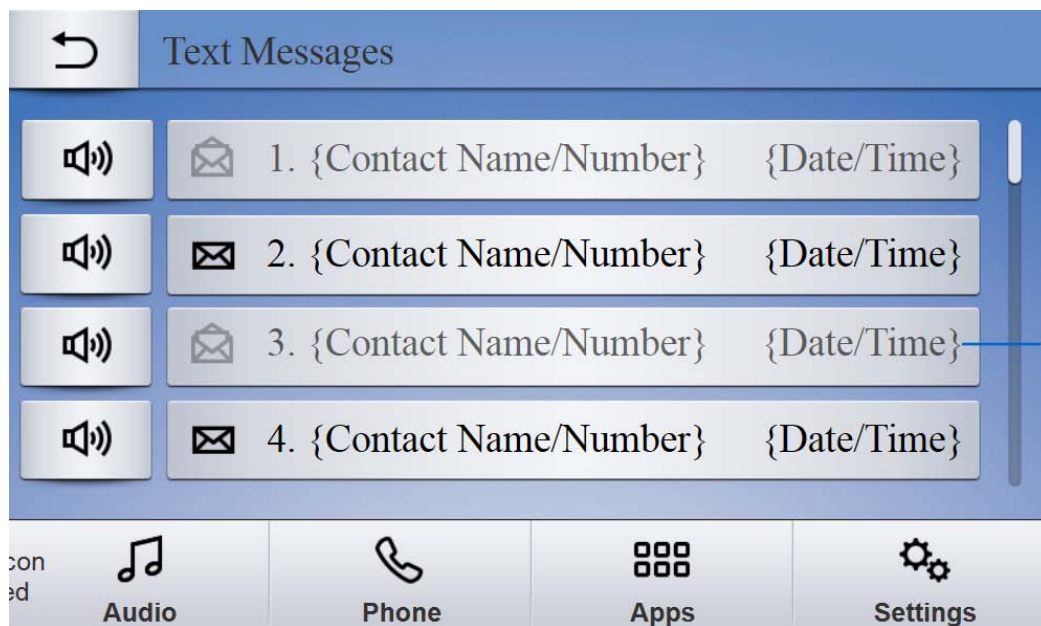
Text Messages

1. {Contact Name/Number} {Date/Time}

2. {Contact Name/Number} {Date/Time}

3. {Contact Name/Number} {Date/Time}

4. {Contact Name/Number} {Date/Time}

con
ed

Audio

Phone

Apps

Settings